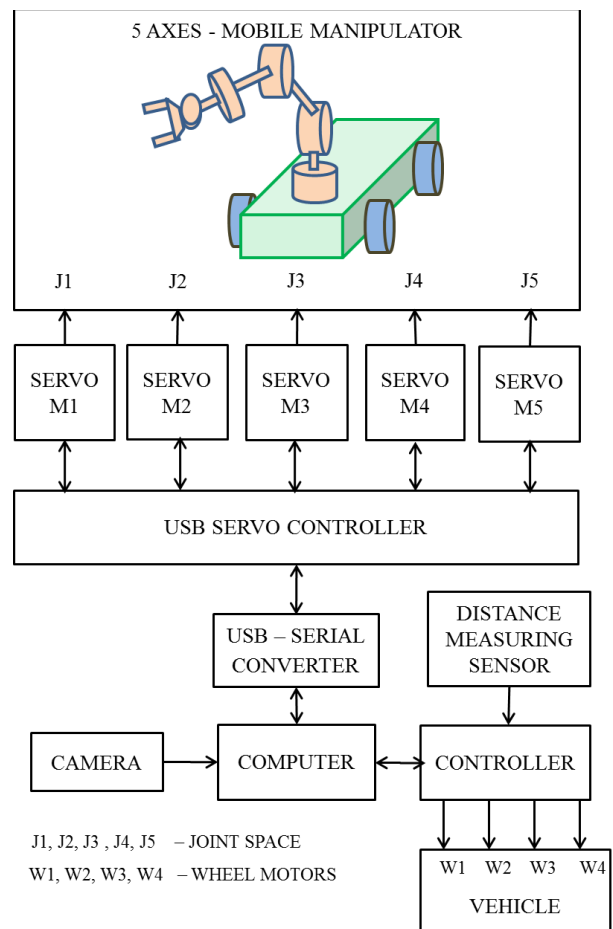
5 AXES - MOBILE MANIPULATOR

J1 J2 J3 J4 J5

SERVO M1

SERVO M2

SERVO M3

SERVO M4

SERVO M5

USB SERVO CONTROLLER

USB – SERIAL CONVERTER

DISTANCE MEASURING SENSOR

CAMERA

COMPUTER

CONTROLLER

J1, J2, J3 , J4, J5 – JOINT SPACE

W1, W2, W3, W4 – WHEEL MOTORS

W1 W2 W3 W4

VEHICLE